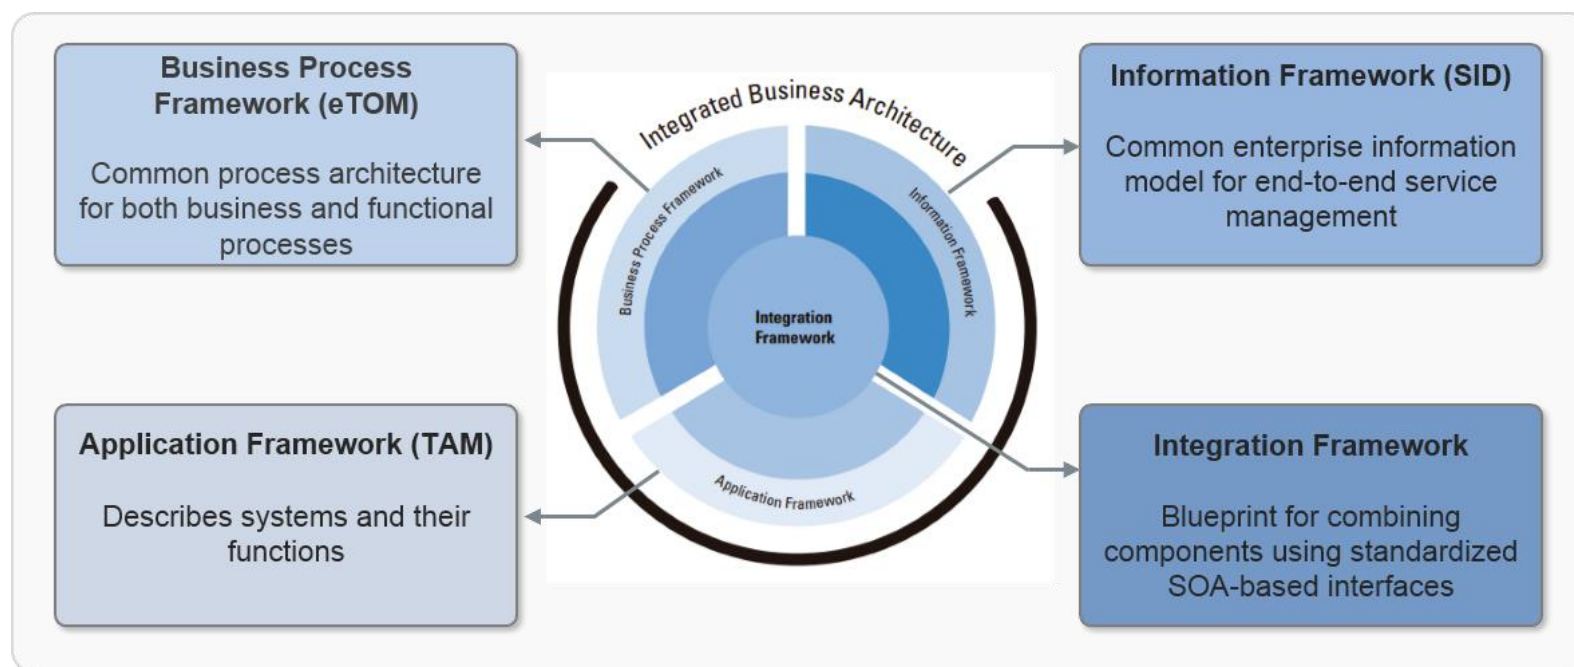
Business Process Framework (eTOM)

Common process architecture for both business and functional processes

Integrated Business Architecture

Business Process Framework

Information Framework

Integration Framework

Application Framework

Information Framework (SID)

Common enterprise information model for end-to-end service management

Application Framework (TAM)

Describes systems and their functions

Integration Framework

Blueprint for combining components using standardized SOA-based interfaces